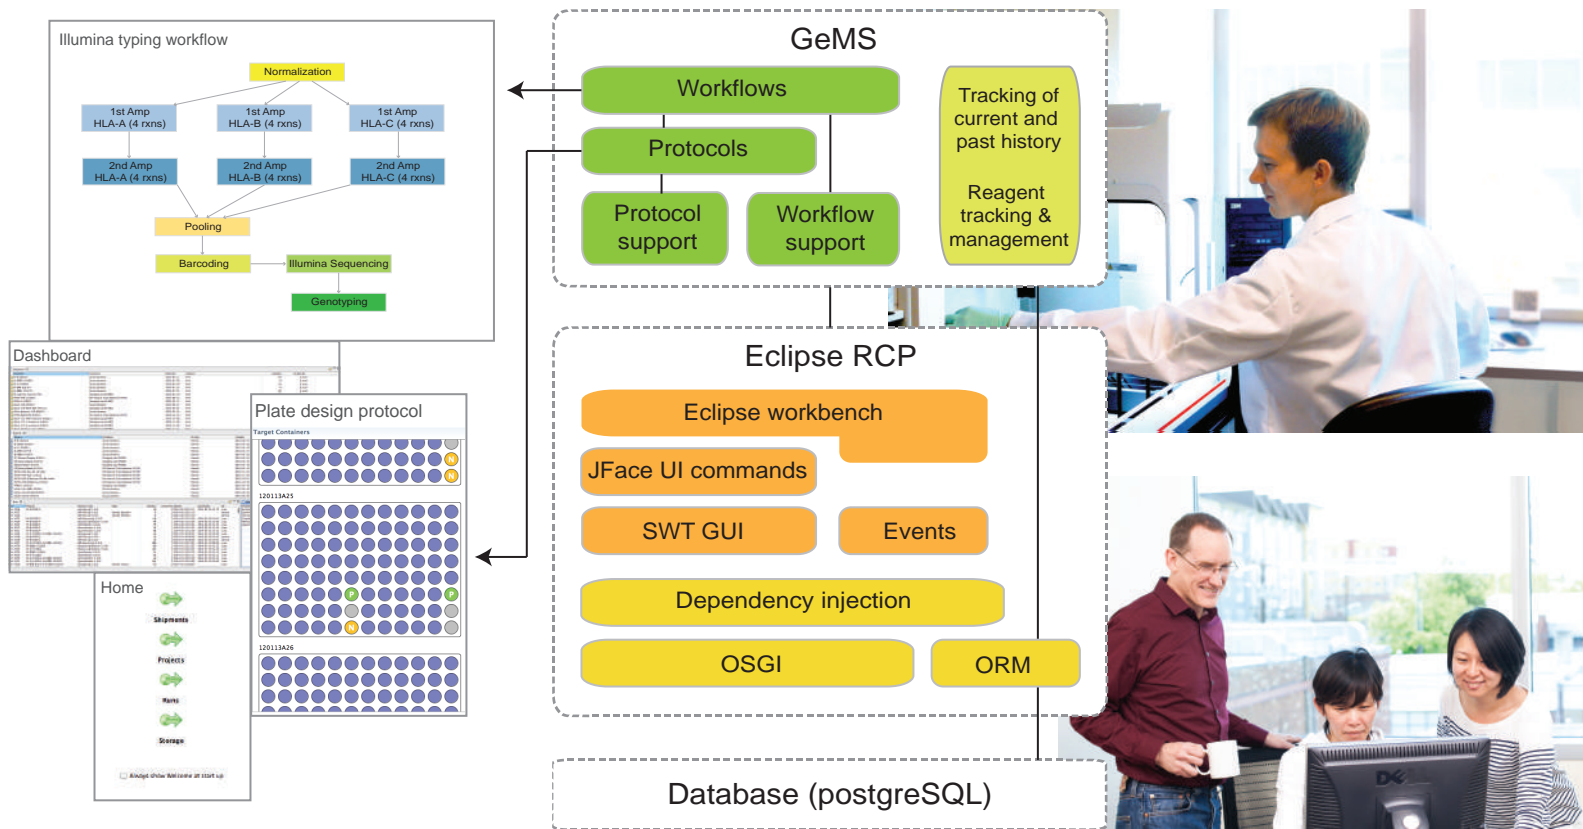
Illumina typing workflow

Normalization

1st Amp HLA-A (4 rxns)

1st Amp HLA-B (4 rxns)

1st Amp HLA-C (4 rxns)

2nd Amp HLA-A (4 rxns)

2nd Amp HLA-B (4 rxns)

2nd Amp HLA-C (4 rxns)

Pooling

Barcoding

Illumina Sequencing

Genotyping

Dashboard

Plate design protocol

Target Containers

120113A25

120113A26

Home

Shipments

Projects

Racks

Storage

GeMS

Workflows

Protocols

Protocol support

Workflow support

Tracking of current and past history

Reagent tracking & management

Eclipse RCP

Eclipse workbench

JFace UI commands

SWT GUI

Events

Dependency injection

OSGI

ORM

Database (postgreSQL)